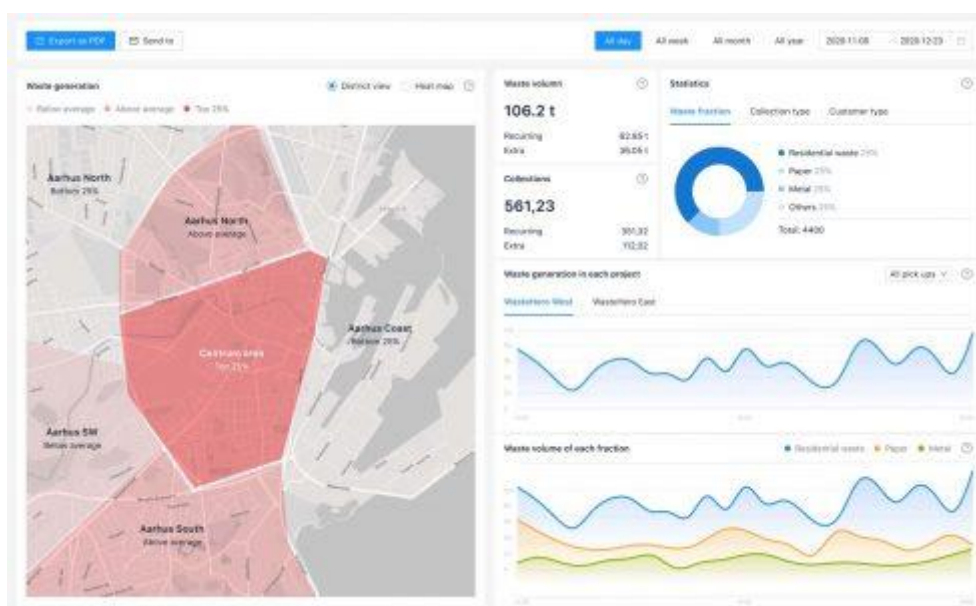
Export as PDF
Send to
All day
All week
All month
All year
2020-11-08
2020-12-23

Waste generation
District view
Heat map
Below average
Above average
Top 25%

Aarhus North
Bottom 25%
Aarhus North
Above average
Central area
Top 25%
Aarhus Coast
Bottom 25%
Aarhus SW
Below average
Aarhus South
Above average

Waste volume
106.2 t
Recurring 82.65 t
Extra 35.05 t

Collections
561,23
Recurring 351,32
Extra 112,32

Statistics
Waste fraction
Collection type
Customer type
Residential waste 25%
Paper 25%
Metal 25%
Others 25%
Total: 4400

Waste generation in each project
All pick ups
Wasteterm West
Wasteterm East

Waste volume of each fraction
Residential waste
Paper
Metal